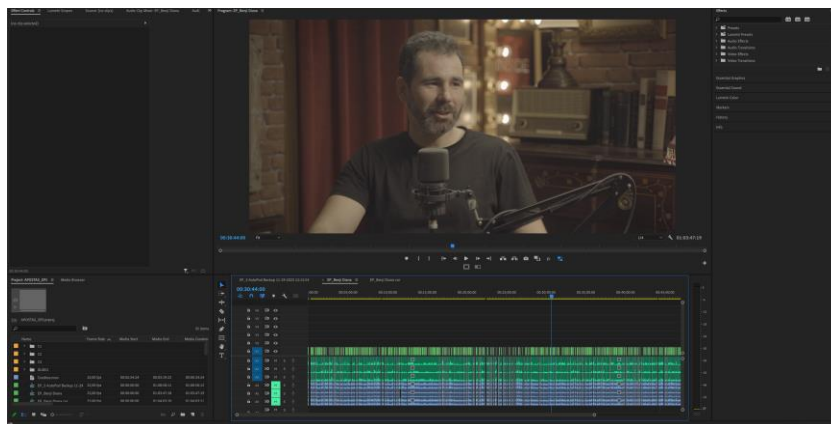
Effect Controls    Lumetri Scopes    Source: (no clips)    Audio Clip Mixer: EP_Raw2 Elena    Audi    Program: EP_Raw2 Elena

(no clip selected)

00:30:44:00    Fit    1/4    01:03:47:19

Effects

Presets
Lumetri Presets
Audio Effects
Audio Transitions
Video Effects
Video Transitions

Essential Graphics
Essential Sound
Lumetri Color
Libraries
Markers
History
Info

Project: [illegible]    Media Browser

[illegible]

Name    Frame Rate    Media Start    Media End    Media Duration

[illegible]

EP_Raw2 Elena

00:30:44:00